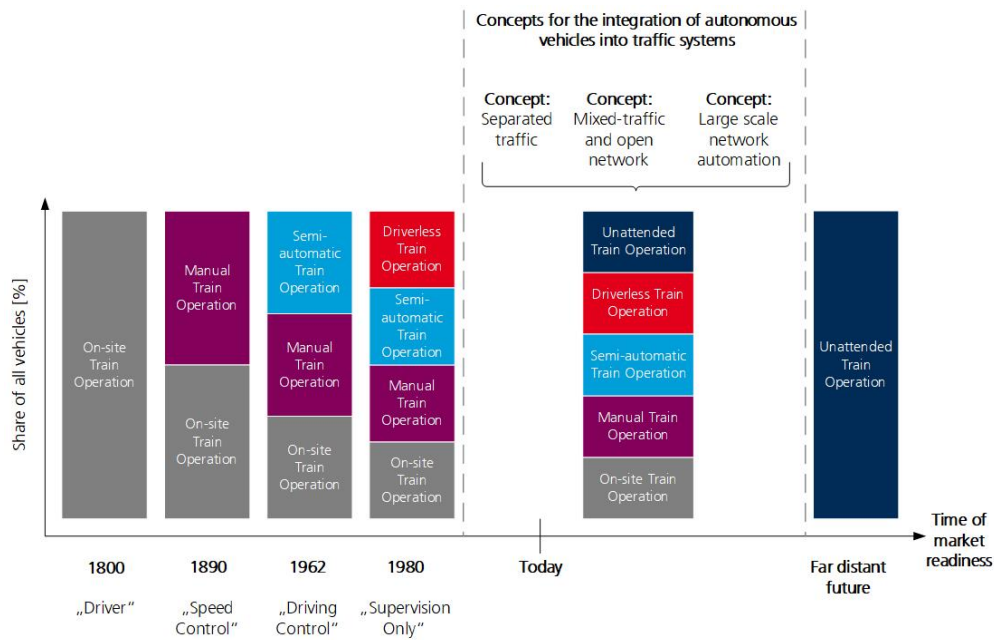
Concepts for the integration of autonomous vehicles into traffic systems

Concept: Separated traffic

Concept: Mixed-traffic and open network

Concept: Large scale network automation

Share of all vehicles [%]

On-site Train Operation

Manual Train Operation

On-site Train Operation

Semi-automatic Train Operation

Manual Train Operation

On-site Train Operation

Driverless Train Operation

Semi-automatic Train Operation

Manual Train Operation

On-site Train Operation

Unattended Train Operation

Driverless Train Operation

Semi-automatic Train Operation

Manual Train Operation

On-site Train Operation

Unattended Train Operation

Time of market readiness

1800
„Driver“

1890
„Speed Control“

1962
„Driving Control“

1980
„Supervision Only“

Today

Far distant future